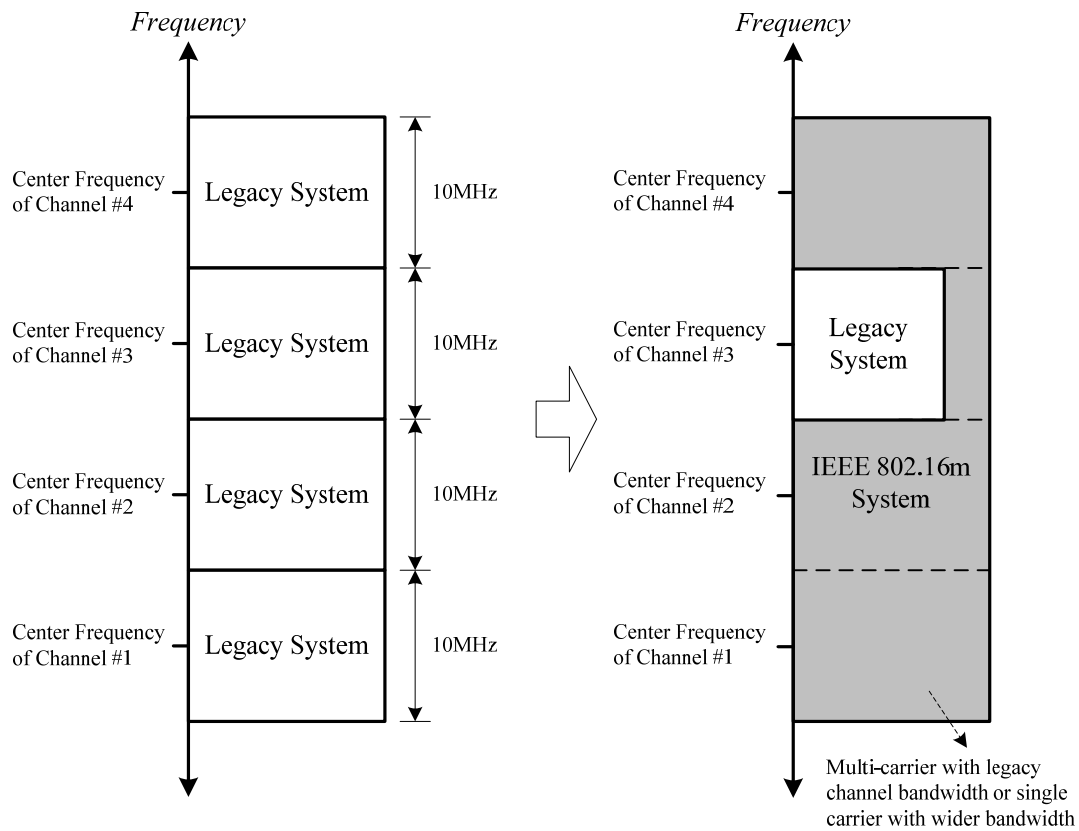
Frequency

Center Frequency of Channel #4

Legacy System

10MHz

Center Frequency of Channel #3

Legacy System

10MHz

Center Frequency of Channel #2

Legacy System

10MHz

Center Frequency of Channel #1

Legacy System

10MHz

Frequency

Center Frequency of Channel #4

Center Frequency of Channel #3

Legacy System

Center Frequency of Channel #2

IEEE 802.16m System

Center Frequency of Channel #1

Multi-carrier with legacy channel bandwidth or single carrier with wider bandwidth